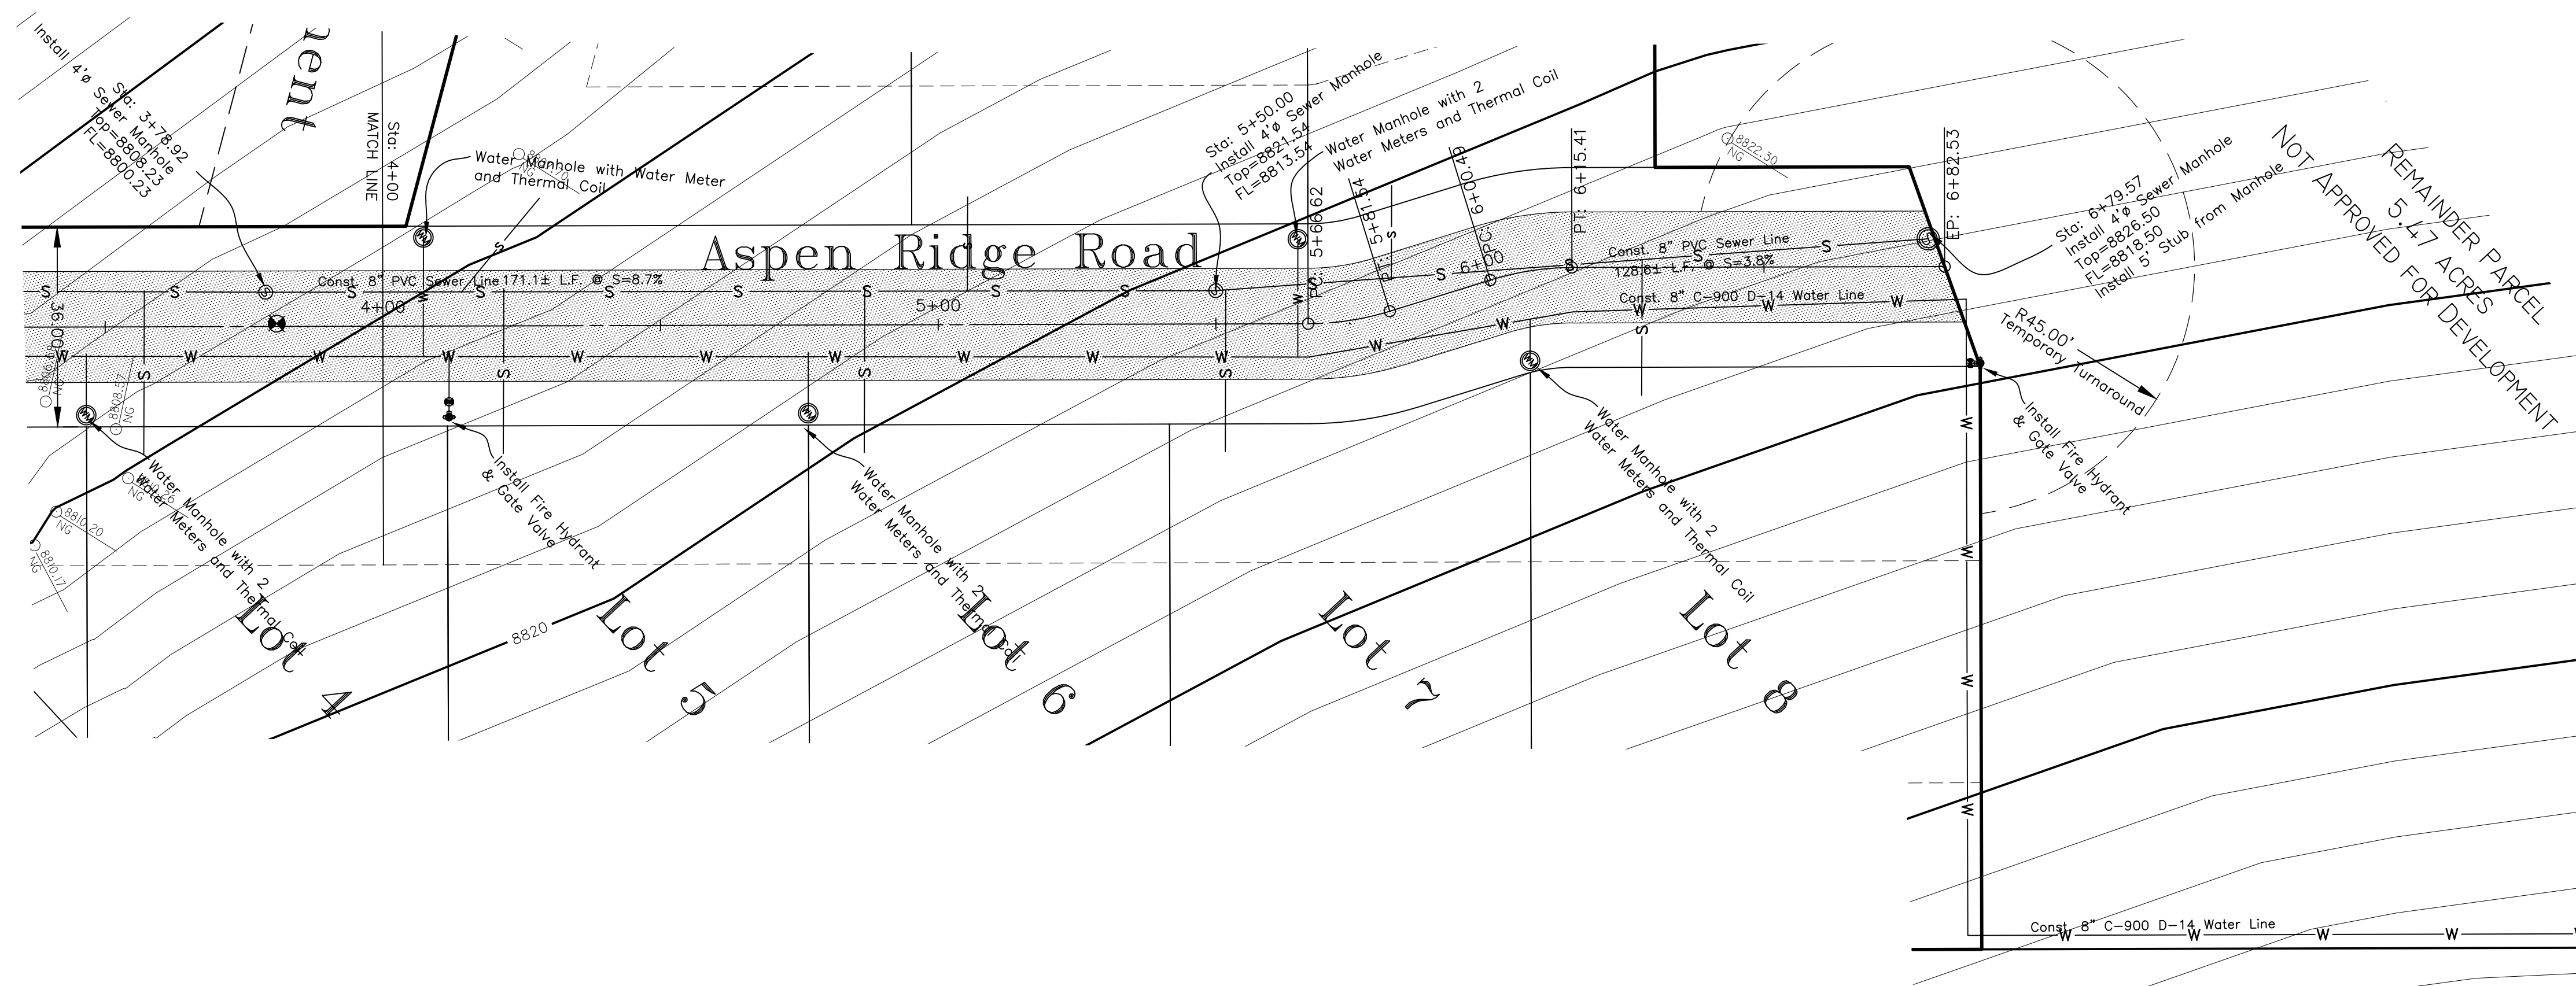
Install 4'ø Sewer Manhole
Sta: 3+78.92
Top=8808.23
FL=8800.23

ent

Sta: 4+00
MATCH LINE

Water Manhole with Water Meter and Thermal Coil

Aspen Ridge Road

Sta: 5+50.00
Install 4'ø Sewer Manhole
Top=8821.54
FL=8813.54

Water Manhole with 2 Water Meters and Thermal Coil

5+66.62
PT: 5+81.54
PC: 6+00.49
PT: 6+15.41
EP: 6+82.53

8822.30 NG

Sta: 6+79.57
Install 4'ø Sewer Manhole
Top=8826.50
FL=8818.50
Install 5' Stub from Manhole

NOT APPROVED FOR DEVELOPMENT

REMAINDER PARCEL
5.47 ACRES

Const. 8" PVC Sewer Line 171.1± L.F. @ S=8.7%
4+00
5+00
6+00
Const. 8" PVC Sewer Line
128.61 L.F. @ S=3.8%
Const. 8" C-900 D-14 Water Line

R45.00'
Temporary Turnaround

36.00'

8808.57 NG
8810.20 NG
8810.17 NG

Water Manhole with 2 Water Meters and Thermal Coil

Install Fire Hydrant & Gate Valve

Water Manhole with 2 Water Meters and Thermal Coil

Water Manhole with 2 Water Meters and Thermal Coil

Install Fire Hydrant & Gate Valve

8820

Lot 4
Lot 5
Lot 6
Lot 7
Lot 8

Const. 8" C-900 D-14 Water Line